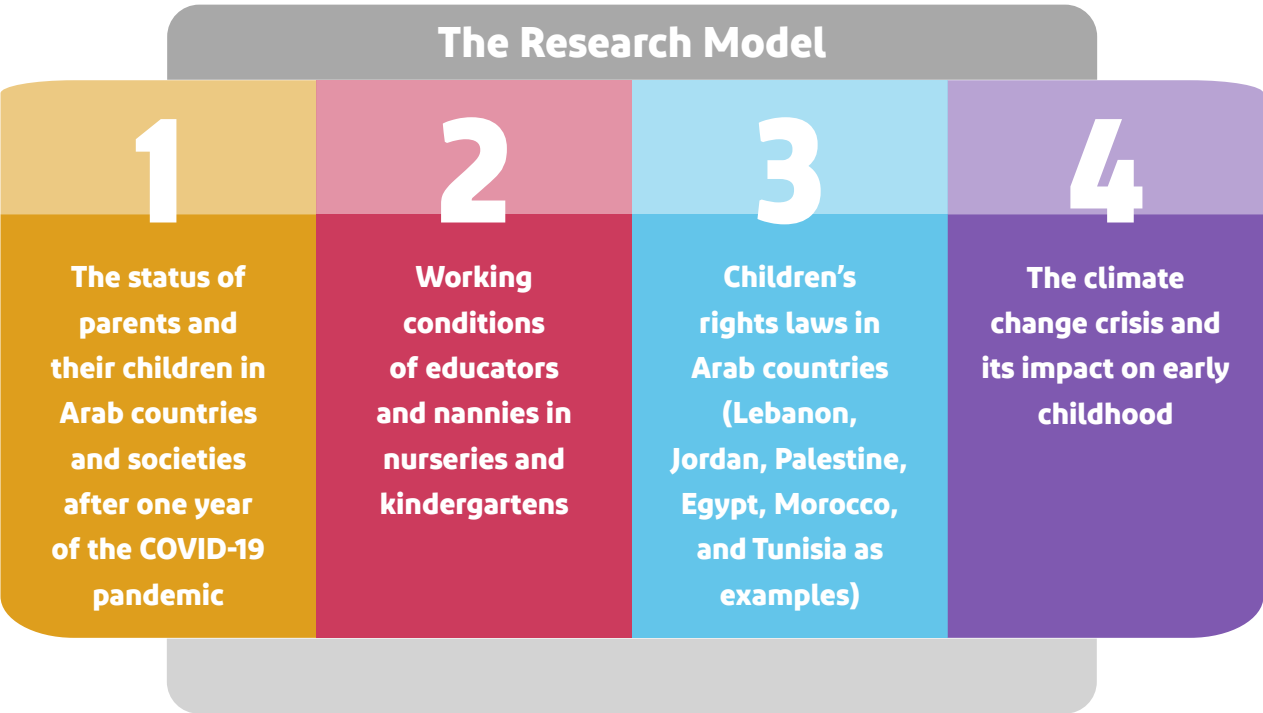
The Research Model

1

The status of parents and their children in Arab countries and societies after one year of the COVID-19 pandemic

2

Working conditions of educators and nannies in nurseries and kindergartens

3

Children's rights laws in Arab countries (Lebanon, Jordan, Palestine, Egypt, Morocco, and Tunisia as examples)

4

The climate change crisis and its impact on early childhood